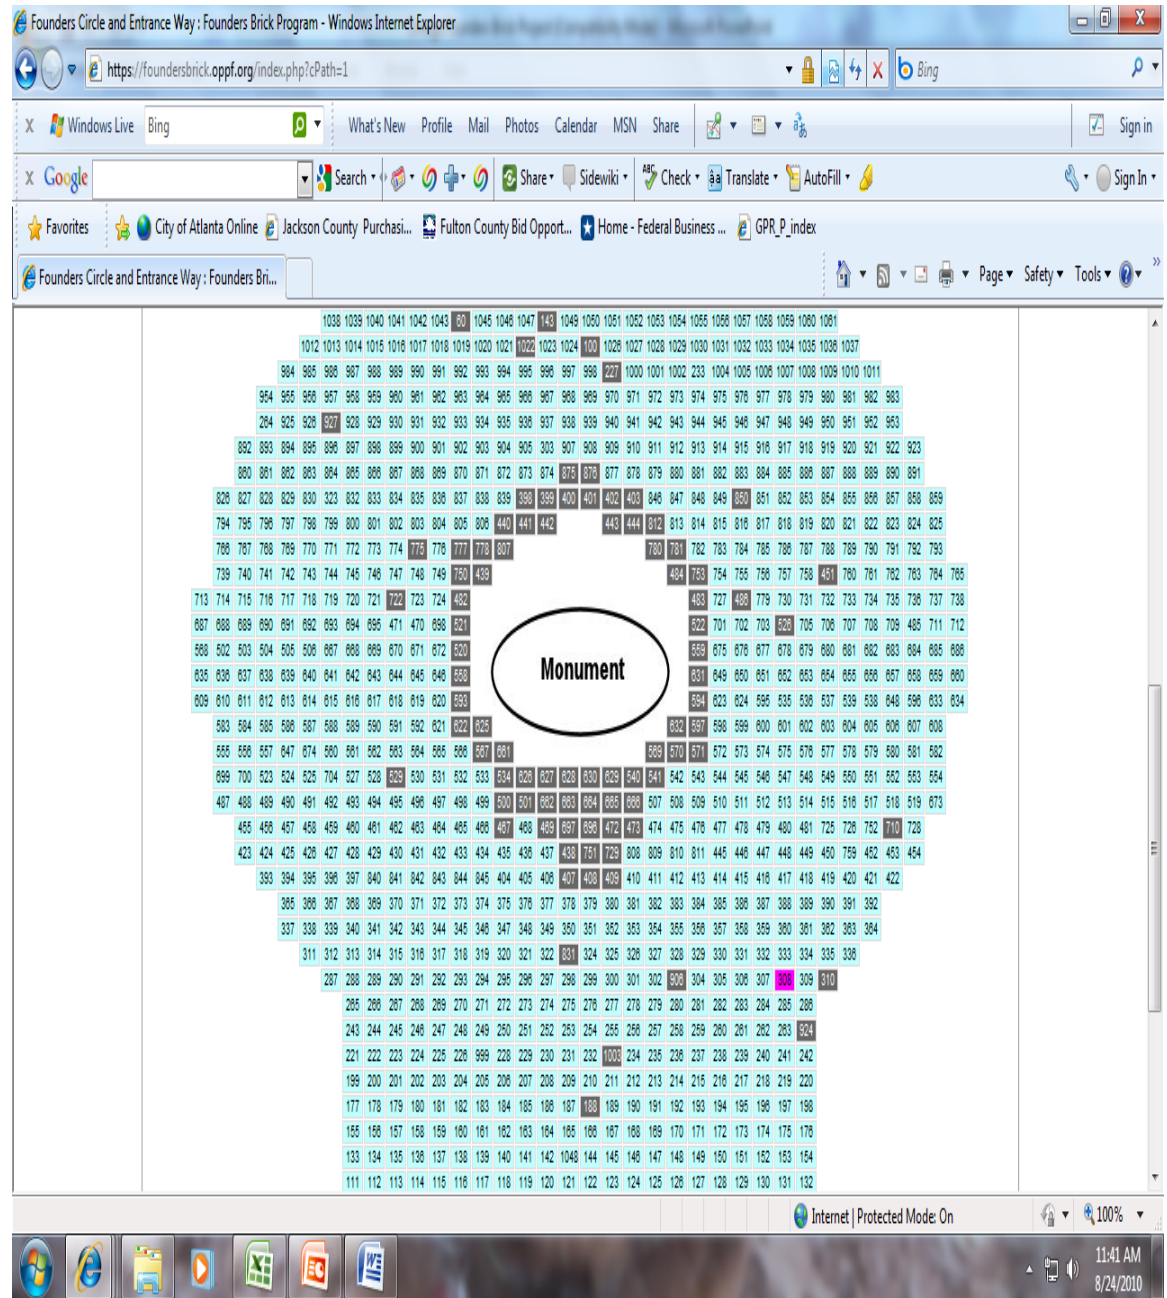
Founders Circle and Entrance Way : Founders Brick Program - Windows Internet Explorer

https://foundersbrick.oppf.org/index.php?cPath=1

Bing

Windows Live Bing What's New Profile Mail Photos Calendar MSN Share Sign in

Google Search Share Sidewiki Check Translate AutoFill Sign In

Favorites City of Atlanta Online Jackson County Purchasi... Fulton County Bid Opport... Home - Federal Business ... GPR_P_index

Founders Circle and Entrance Way : Founders Bri...

Page Safety Tools

1038 1039 1040 1041 1042 1043 80 1045 1046 1047 143 1049 1050 1051 1052 1053 1054 1055 1056 1057 1058 1059 1060 1061

1012 1013 1014 1015 1016 1017 1018 1019 1020 1021 1022 1023 1024 100 1026 1027 1028 1029 1030 1031 1032 1033 1034 1035 1036 1037

984 985 986 987 988 989 990 991 992 993 994 995 996 997 998 227 1000 1001 1002 233 1004 1005 1006 1007 1008 1009 1010 1011

954 955 956 957 958 959 960 961 962 963 964 965 966 967 968 969 970 971 972 973 974 975 976 977 978 979 980 981 982 983

264 925 926 927 928 929 930 931 932 933 934 935 936 937 938 939 940 941 942 943 944 945 946 947 948 949 950 951 952 953

892 893 894 895 896 897 898 899 900 901 902 903 904 905 303 907 908 909 910 911 912 913 914 915 916 917 918 919 920 921 922 923

860 861 862 863 864 865 866 867 868 869 870 871 872 873 874 875 876 877 878 879 880 881 882 883 884 885 886 887 888 889 890 891

826 827 828 829 830 323 832 833 834 835 836 837 838 839 398 399 400 401 402 403 846 847 848 849 850 851 852 853 854 855 856 857 858 859

794 795 796 797 798 799 800 801 802 803 804 805 806 440 441 442 443 444 812 813 814 815 816 817 818 819 820 821 822 823 824 825

766 767 768 769 770 771 772 773 774 775 776 777 778 807 780 781 782 783 784 785 786 787 788 789 790 791 792 793

739 740 741 742 743 744 745 746 747 748 749 750 439 484 753 754 755 756 757 758 451 760 761 762 763 764 765

713 714 715 716 717 718 719 720 721 722 723 724 482 483 727 486 779 730 731 732 733 734 735 736 737 738

687 688 689 690 691 692 693 694 695 471 470 698 521 522 701 702 703 526 705 706 707 708 709 485 711 712

568 502 503 504 505 506 667 668 669 670 671 672 520 559 675 676 677 678 679 680 681 682 683 684 685 686

635 636 637 638 639 640 641 642 643 644 645 646 558 631 649 650 651 652 653 654 655 656 657 658 659 660

609 610 611 612 613 614 615 616 617 618 619 620 593 594 623 624 595 535 536 537 539 538 648 596 633 634

Monument

583 584 585 586 587 588 589 590 591 592 621 622 625 632 597 598 599 600 601 602 603 604 605 606 607 608

555 556 557 647 674 560 561 562 563 564 565 566 567 661 569 570 571 572 573 574 575 576 577 578 579 580 581 582

699 700 523 524 525 704 527 528 529 530 531 532 533 534 626 627 628 630 629 540 541 542 543 544 545 546 547 548 549 550 551 552 553 554

487 488 489 490 491 492 493 494 495 496 497 498 499 500 501 662 663 664 665 666 507 508 509 510 511 512 513 514 515 516 517 518 519 673

455 456 457 458 459 460 461 462 463 464 465 466 467 468 469 697 696 472 473 474 475 476 477 478 479 480 481 725 726 752 710 728

423 424 425 426 427 428 429 430 431 432 433 434 435 436 437 438 751 729 808 809 810 811 445 446 447 448 449 450 759 452 453 454

393 394 395 396 397 840 841 842 843 844 845 404 405 406 407 408 409 410 411 412 413 414 415 416 417 418 419 420 421 422

365 366 367 368 369 370 371 372 373 374 375 376 377 378 379 380 381 382 383 384 385 386 387 388 389 390 391 392

337 338 339 340 341 342 343 344 345 346 347 348 349 350 351 352 353 354 355 356 357 358 359 360 361 362 363 364

311 312 313 314 315 316 317 318 319 320 321 322 831 324 325 326 327 328 329 330 331 332 333 334 335 336

287 288 289 290 291 292 293 294 295 296 297 298 299 300 301 302 906 304 305 306 307 308 309 310

265 266 267 268 269 270 271 272 273 274 275 276 277 278 279 280 281 282 283 284 285 286

243 244 245 246 247 248 249 250 251 252 253 254 255 256 257 258 259 260 261 262 263 924

221 222 223 224 225 226 999 228 229 230 231 232 1003 234 235 236 237 238 239 240 241 242

199 200 201 202 203 204 205 206 207 208 209 210 211 212 213 214 215 216 217 218 219 220

177 178 179 180 181 182 183 184 185 186 187 188 189 190 191 192 193 194 195 196 197 198

155 156 157 158 159 160 161 162 163 164 165 166 167 168 169 170 171 172 173 174 175 176

133 134 135 136 137 138 139 140 141 142 1048 144 145 146 147 148 149 150 151 152 153 154

111 112 113 114 115 116 117 118 119 120 121 122 123 124 125 126 127 128 129 130 131 132

Internet | Protected Mode: On 100%

11:41 AM 8/24/2010